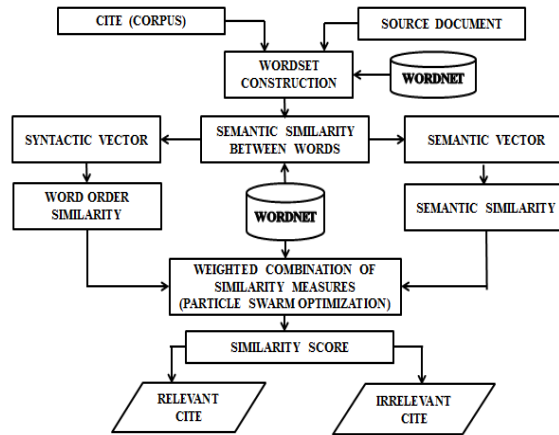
CITE (CORPUS)

SOURCE DOCUMENT

WORDSET CONSTRUCTION

WORDNET

SYNTACTIC VECTOR

SEMANTIC SIMILARITY BETWEEN WORDS

SEMANTIC VECTOR

WORD ORDER SIMILARITY

WORDNET

SEMANTIC SIMILARITY

WEIGHTED COMBINATION OF SIMILARITY MEASURES (PARTICLE SWARM OPTIMIZATION)

SIMILARITY SCORE

RELEVANT CITE

IRRELEVANT CITE